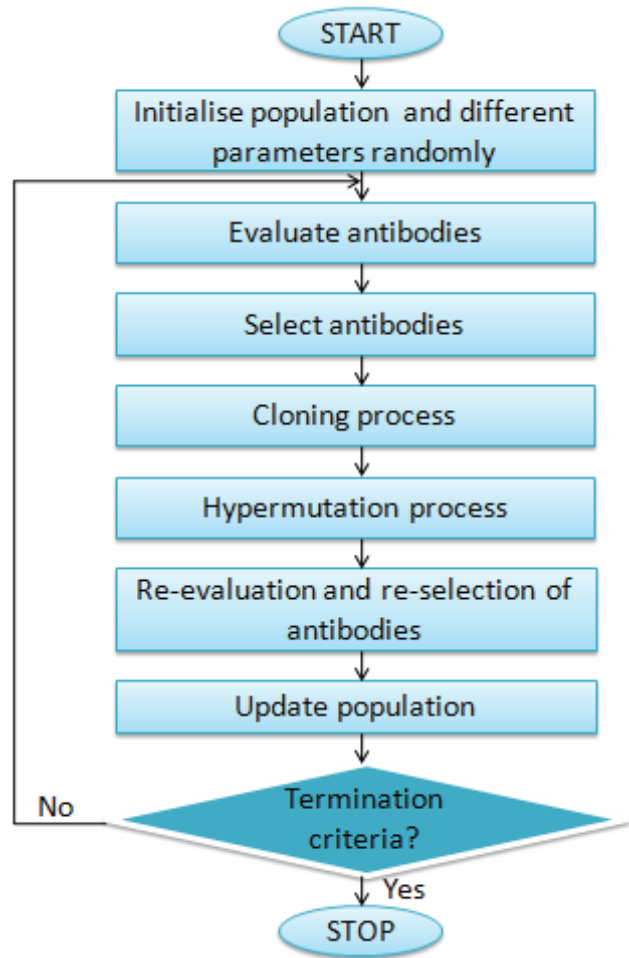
START

Initialise population and different parameters randomly

Evaluate antibodies

Select antibodies

Cloning process

Hypermutation process

Re-evaluation and re-selection of antibodies

Update population

No

Termination criteria?

Yes

STOP